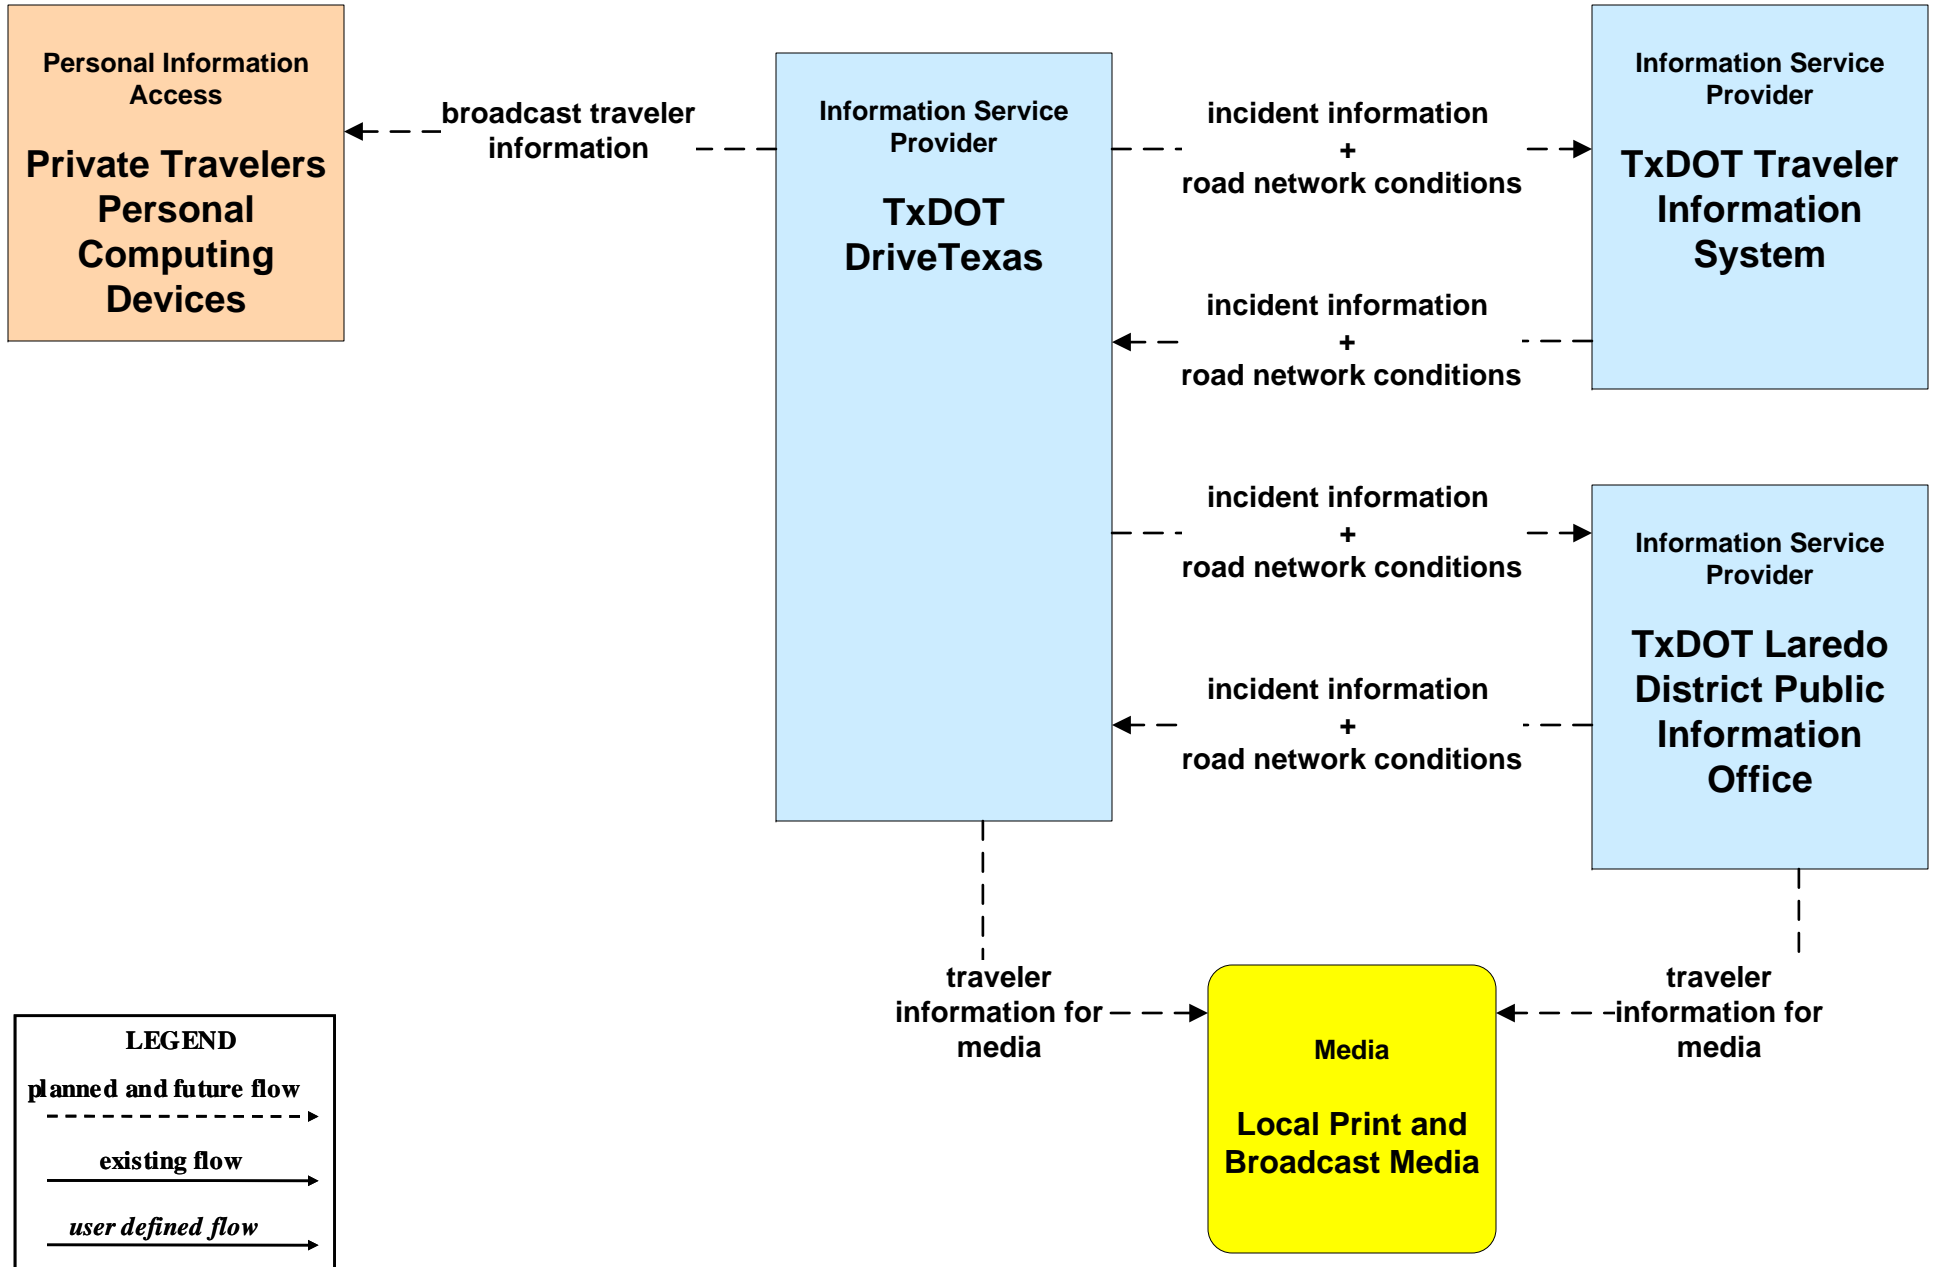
Personal Information Access

Private Travelers Personal Computing Devices

broadcast traveler information

Information Service Provider

TxDOT DriveTexas

incident information + road network conditions

Information Service Provider

TxDOT Traveler Information System

incident information + road network conditions

incident information + road network conditions

Information Service Provider

TxDOT Laredo District Public Information Office

incident information + road network conditions

traveler information for media

Media

Local Print and Broadcast Media

traveler information for media

LEGEND

planned and future flow

existing flow

user defined flow